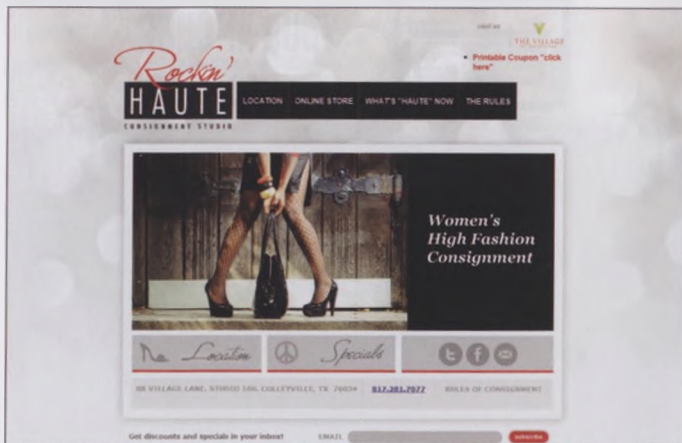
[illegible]

THE VILLAGE

Printable Coupon "click here"

Rockn' HAUTE

CONSIGNMENT STUDIO

LOCATION ONLINE STORE WHAT'S "HAUTE" NOW THE RULES

Women's High Fashion Consignment

Location

Specials

88 VILLAGE LANE, STUDIO 100, COLLEYVILLE, TX 76034 817.381.7077 RULES OF CONSIGNMENT

Get discounts and specials in your inbox! EMAIL subscribe